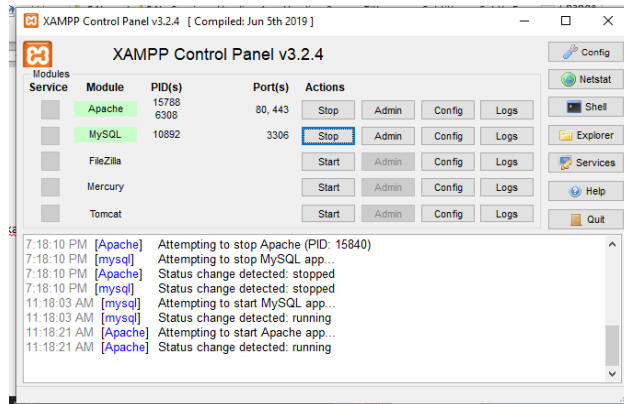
XAMPP Control Panel v3.2.4 [ Compiled: Jun 5th 2019 ]

XAMPP Control Panel v3.2.4

Config
Netstat
Shell
Explorer
Services
Help
Quit

Modules

| Service | Module | PID(s) | Port(s) | Actions | | | |
|---|---|---|---|---|---|---|---|
| | Apache | 15788 6308 | 80, 443 | Stop | Admin | Config | Logs |
| | MySQL | 10892 | 3306 | Stop | Admin | Config | Logs |
| | FileZilla | | | Start | Admin | Config | Logs |
| | Mercury | | | Start | Admin | Config | Logs |
| | Tomcat | | | Start | Admin | Config | Logs |

7:18:10 PM [Apache] Attempting to stop Apache (PID: 15840)
7:18:10 PM [mysql] Attempting to stop MySQL app...
7:18:10 PM [Apache] Status change detected: stopped
7:18:10 PM [mysql] Status change detected: stopped
11:18:03 AM [mysql] Attempting to start MySQL app...
11:18:03 AM [mysql] Status change detected: running
11:18:21 AM [Apache] Attempting to start Apache app...
11:18:21 AM [Apache] Status change detected: running